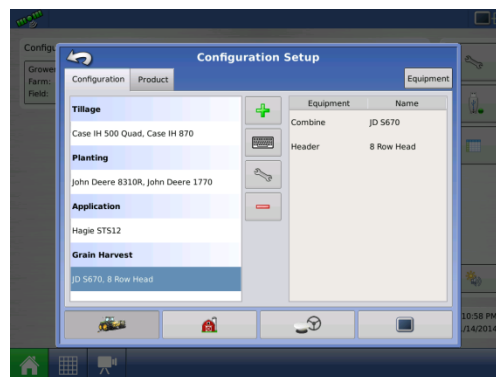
Configu
Grower
Farm:
Field:

Configuration Setup

Configuration
Product
Equipment

Tillage
Case IH 500 Quad, Case IH 870
Planting
John Deere 8310R, John Deere 1770
Application
Hagie STS12
Grain Harvest
JD S670, 8 Row Head

| Equipment | Name |
|---|---|
| Combine | JD S670 |
| Header | 8 Row Head |

10:58 PM
/14/2014